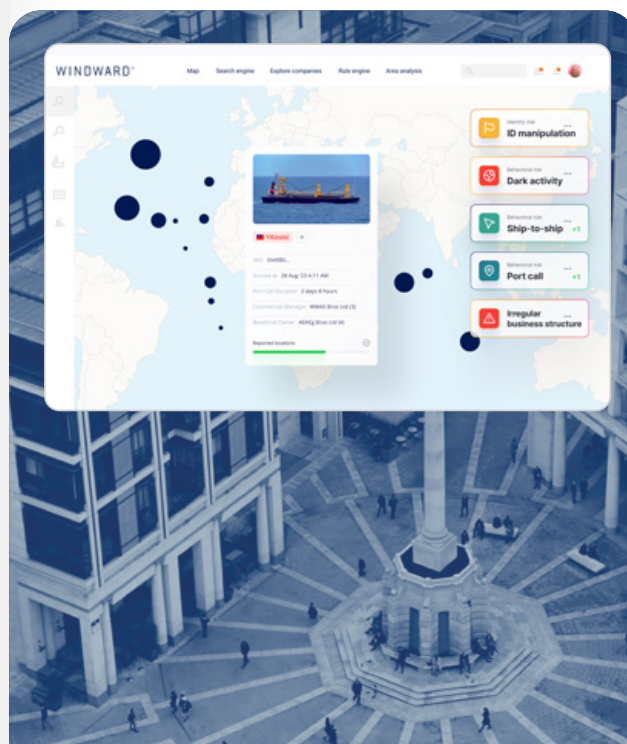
WINDWARD

Map Search engine Explore companies Rule engine Area analysis

Identity risk
ID manipulation

Behavioral risk
Dark activity

Behavioral risk
Ship-to-ship +1

Behavioral risk
Port call +1

Irregular business structure

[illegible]

IMO: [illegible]

Arrived at: 28 Aug '23 4:11 AM

Port Call Duration: 2 days 8 hours

Commercial Manager: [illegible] Bros Ltd (3)

Beneficial Owner: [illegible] Bros Ltd (4)

Reported locations